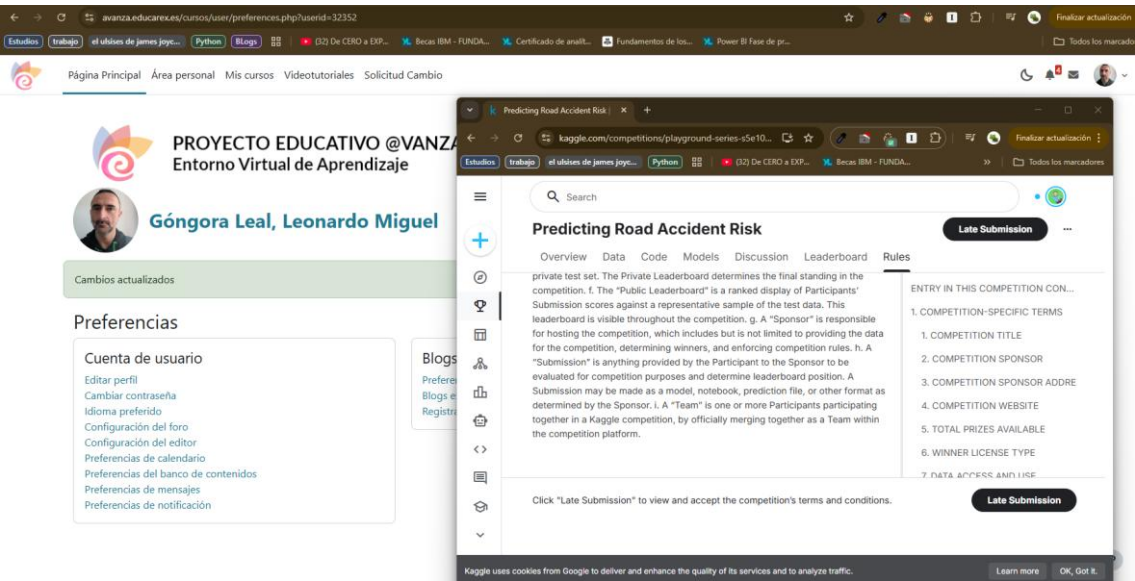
avanza.educarex.es/cursos/user/preferences.php?userid=32352

Finalizar actualización

Estudios trabajo el ulsises de james joyce... Python Blogs (32) De CERO a EXP... Becas IBM - FUNDA... Certificado de analit... Fundamentos de los... Power BI Fase de pr... Todos los marcado

Página Principal Área personal Mis cursos Videotutoriales Solicitud Cambio

PROYECTO EDUCATIVO @VANZA
Entorno Virtual de Aprendizaje

Góngora Leal, Leonardo Miguel

Cambios actualizados

Preferencias

Cuenta de usuario
Editar perfil
Cambiar contraseña
Idioma preferido
Configuración del foro
Configuración del editor
Preferencias de calendario
Preferencias del banco de contenidos
Preferencias de mensajes
Preferencias de notificación

Blogs
Prefere
Blogs e
Registr

Predicting Road Accident Risk | ×

kaggle.com/competitions/playground-series-s5e10...

Finalizar actualización

Estudios trabajo el ulsises de james joyce... Python (32) De CERO a EXP... Becas IBM - FUNDA... Todos los marcadores

Search

Predicting Road Accident Risk

Late Submission

Overview Data Code Models Discussion Leaderboard Rules

private test set. The Private Leaderboard determines the final standing in the competition. f. The "Public Leaderboard" is a ranked display of Participants' Submission scores against a representative sample of the test data. This leaderboard is visible throughout the competition. g. A "Sponsor" is responsible for hosting the competition, which includes but is not limited to providing the data for the competition, determining winners, and enforcing competition rules. h. A "Submission" is anything provided by the Participant to the Sponsor to be evaluated for competition purposes and determine leaderboard position. A Submission may be made as a model, notebook, prediction file, or other format as determined by the Sponsor. i. A "Team" is one or more Participants participating together in a Kaggle competition, by officially merging together as a Team within the competition platform.

ENTRY IN THIS COMPETITION CON...
1. COMPETITION-SPECIFIC TERMS
1. COMPETITION TITLE
2. COMPETITION SPONSOR
3. COMPETITION SPONSOR ADDRE
4. COMPETITION WEBSITE
5. TOTAL PRIZES AVAILABLE
6. WINNER LICENSE TYPE
7. DATA ACCESS AND USE

Click "Late Submission" to view and accept the competition's terms and conditions.

Late Submission

Kaggle uses cookies from Google to deliver and enhance the quality of its services and to analyze traffic.

Learn more OK, Got it.